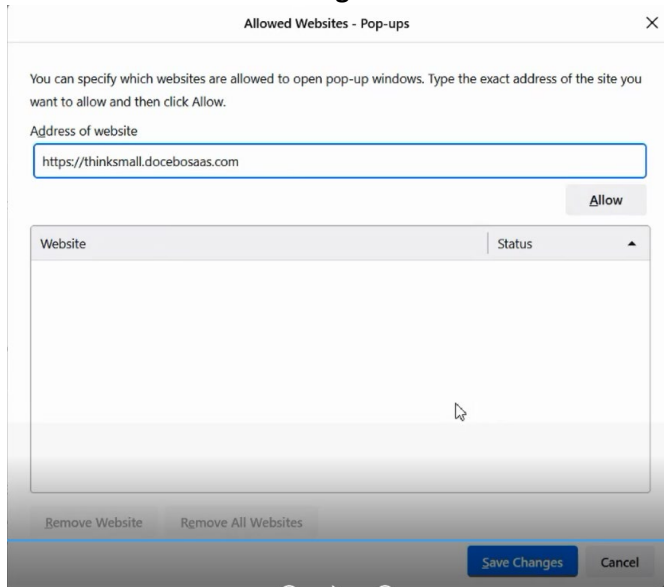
Allowed Websites - Pop-ups

×

You can specify which websites are allowed to open pop-up windows. Type the exact address of the site you want to allow and then click Allow.

Address of website

https://thinksmall.docebosaas.com

Allow

| Website | Status |
|---|---|

Remove Website

Remove All Websites

Save Changes

Cancel